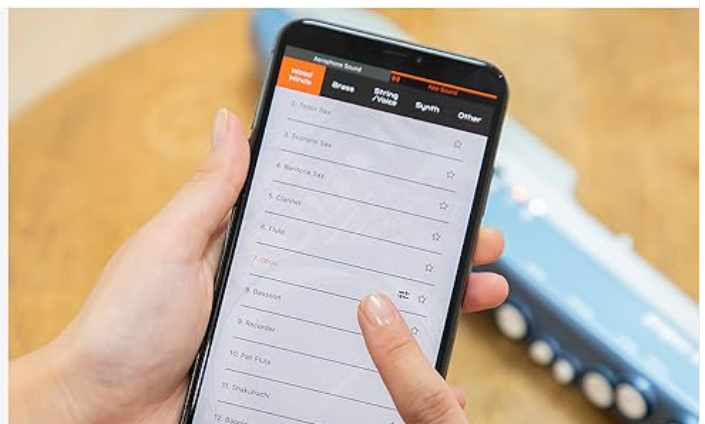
Aerophone Sound

App Sound

Wood Winds

Brass

String /Voice

Synth

Other

2. Tenor Sax

3. Soprano Sax

4. Baritone Sax

5. Clarinet

6. Flute

7. Oboe

8. Bassoon

9. Recorder

10. Pan Flute

11. Shakuhachi

12. Bag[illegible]